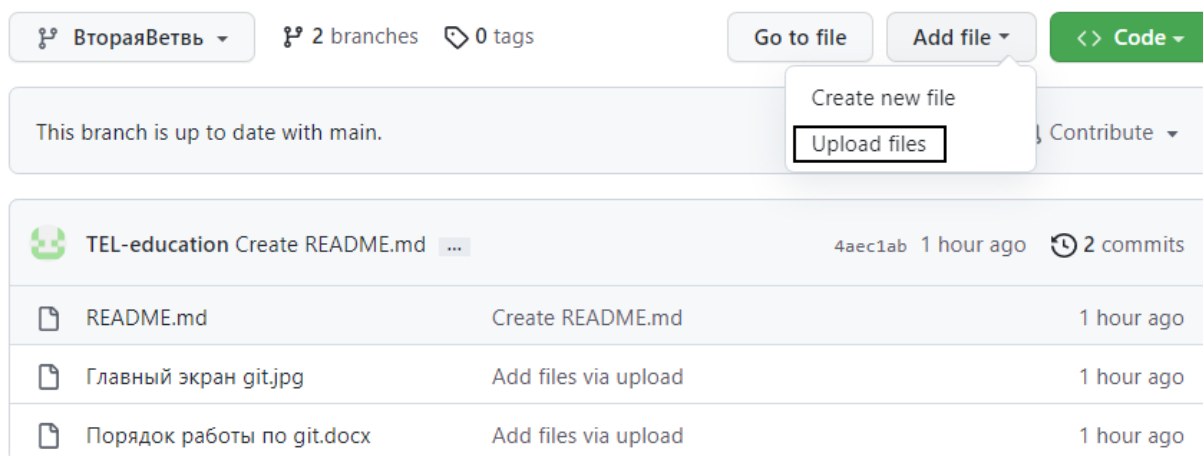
ВтораяВетвь

2 branches

0 tags

Go to file

Add file

Code

Create new file

Upload files

This branch is up to date with main.

Contribute

TEL-education Create README.md ...

4aec1ab 1 hour ago

2 commits

| | | |
|---|---|---|
| README.md | Create README.md | 1 hour ago |
| Главный экран git.jpg | Add files via upload | 1 hour ago |
| Порядок работы по git.docx | Add files via upload | 1 hour ago |